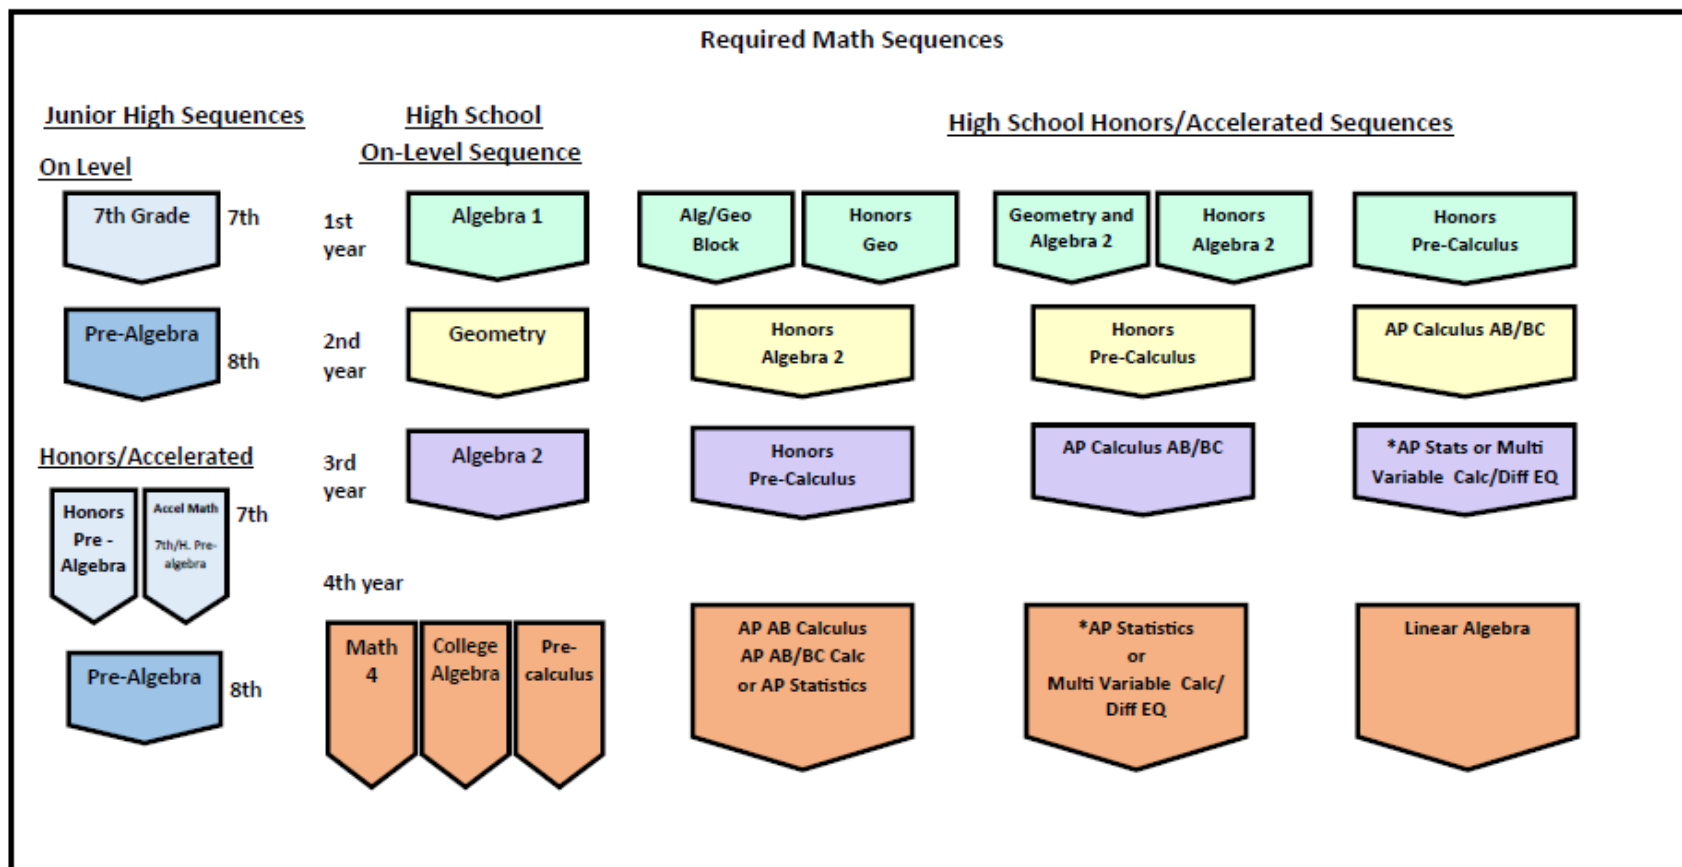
Required Math Sequences

Junior High Sequences

On Level

7th Grade 7th

Pre-Algebra 8th

Honors/Accelerated

Honors Pre - Algebra

Accel Math 7th/H. Pre-algebra

7th

Pre-Algebra 8th

High School On-Level Sequence

1st year Algebra 1

2nd year Geometry

3rd year Algebra 2

4th year

Math 4

College Algebra

Pre-calculus

High School Honors/Accelerated Sequences

Alg/Geo Block

Honors Geo

Honors Algebra 2

Honors Pre-Calculus

AP AB Calculus AP AB/BC Calc or AP Statistics

Geometry and Algebra 2

Honors Algebra 2

Honors Pre-Calculus

AP Calculus AB/BC

*AP Statistics or Multi Variable Calc/ Diff EQ

Honors Pre-Calculus

AP Calculus AB/BC

*AP Stats or Multi Variable Calc/Diff EQ

Linear Algebra